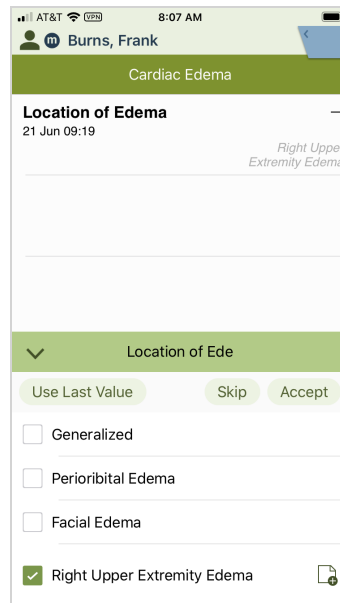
AT&T VPN 8:07 AM

m Burns, Frank

Cardiac Edema

Location of Edema
21 Jun 09:19

Right Uppe
Extremity Edem

Location of Ede

Use Last Value
Skip
Accept

Generalized

Perioribital Edema

Facial Edema

Right Upper Extremity Edema